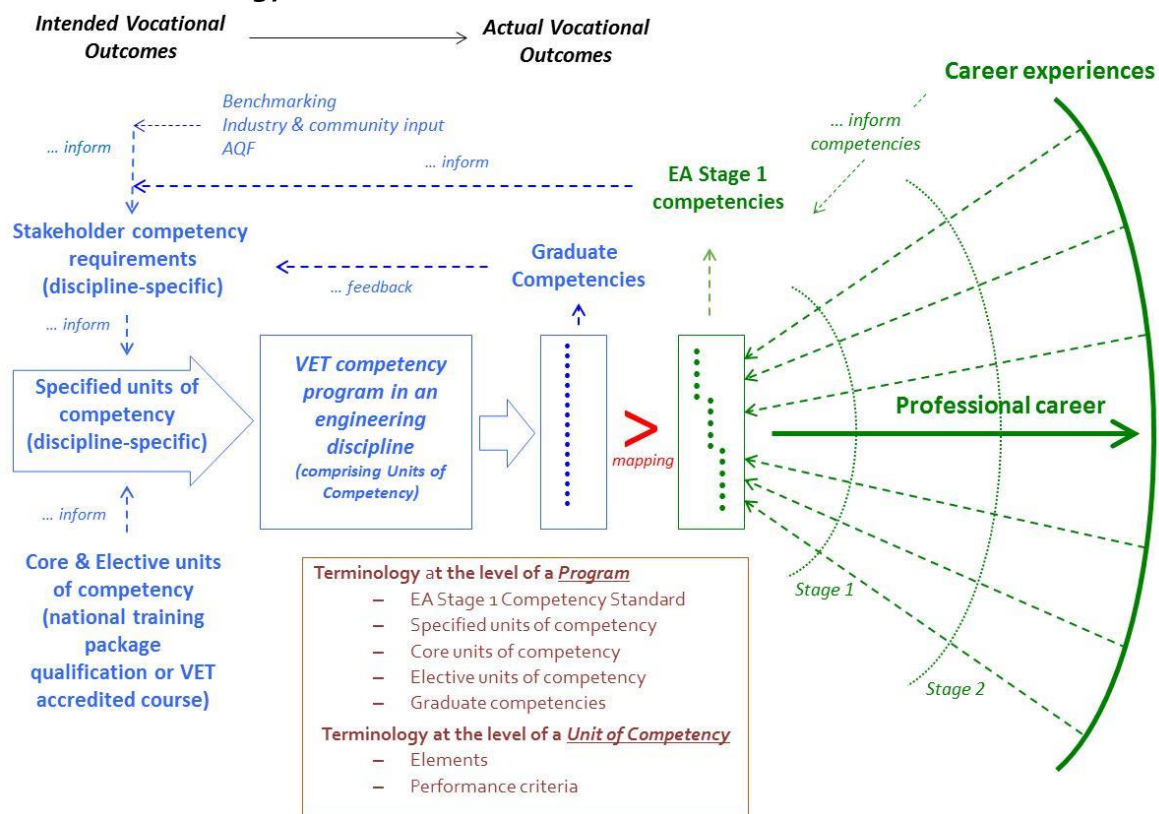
Intended Vocational Outcomes

Actual Vocational Outcomes

Career experiences

Benchmarking
Industry & community input
AQF

... inform

... inform

... inform competencies

EA Stage 1 competencies

Stakeholder competency requirements (discipline-specific)

... feedback

Graduate Competencies

... inform

Specified units of competency (discipline-specific)

VET competency program in an engineering discipline
(comprising Units of Competency)

>
mapping

Professional career

... inform

Core & Elective units of competency (national training package qualification or VET accredited course)

Terminology at the level of a Program
– EA Stage 1 Competency Standard
– Specified units of competency
– Core units of competency
– Elective units of competency
– Graduate competencies

Terminology at the level of a Unit of Competency
– Elements
– Performance criteria

Stage 1

Stage 2